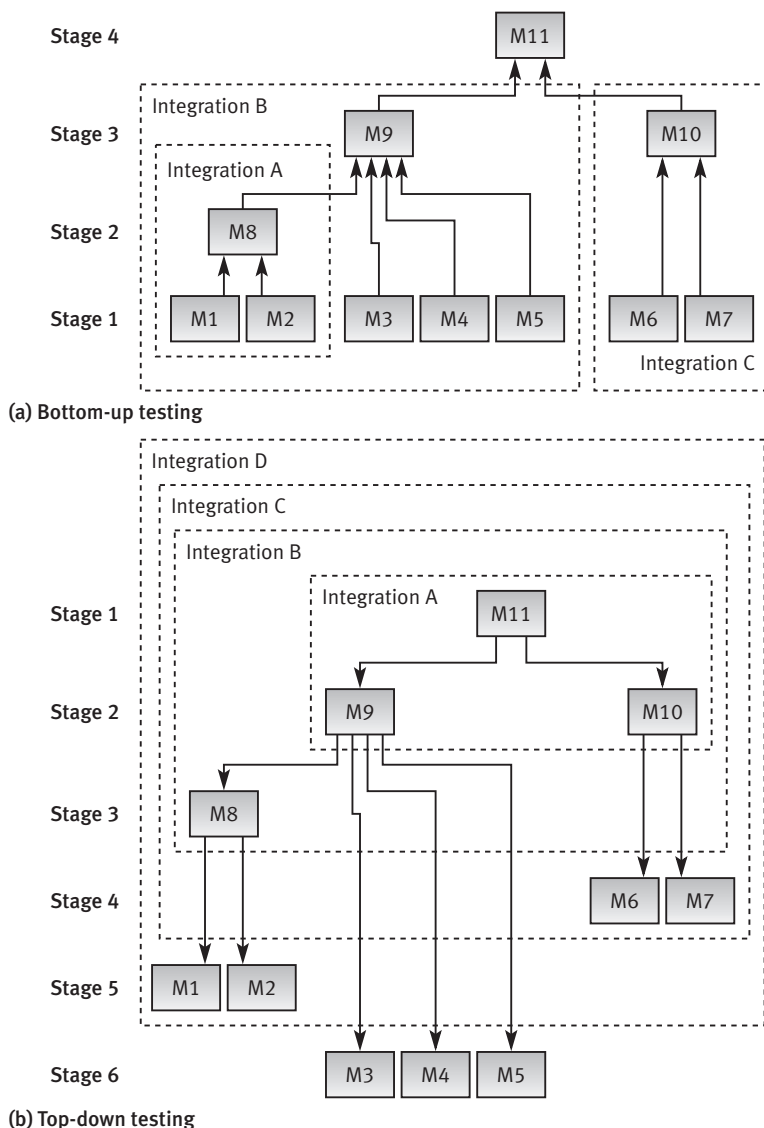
Stage 4
M11
Integration B
Stage 3
M9
M10
Integration A
Stage 2
M8
Stage 1
M1
M2
M3
M4
M5
M6
M7
Integration C
(a) Bottom-up testing

Integration D
Integration C
Integration B
Integration A
Stage 1
M11
Stage 2
M9
M10
Stage 3
M8
Stage 4
M6
M7
Stage 5
M1
M2
Stage 6
M3
M4
M5
(b) Top-down testing